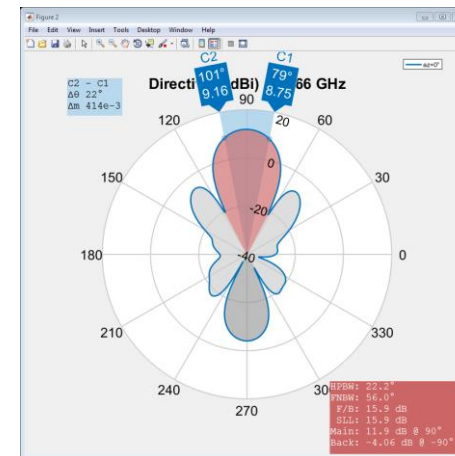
Figure 2

File Edit View Insert Tools Desktop Window Help

C2 - C1
Δθ 22°
Δm 414e-3

Directi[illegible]dBi) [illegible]66 GHz

C2
101°
9.16

C1
79°
8.75

az=0°

90
60
30
0
330
300
270
240
210
180
150
120

20
0
-20
-40

HPBW: 22.2°
FNBW: 56.0°
F/B: 15.9 dB
SLL: 15.9 dB
Main: 11.9 dB @ 90°
Back: -4.06 dB @ -90°